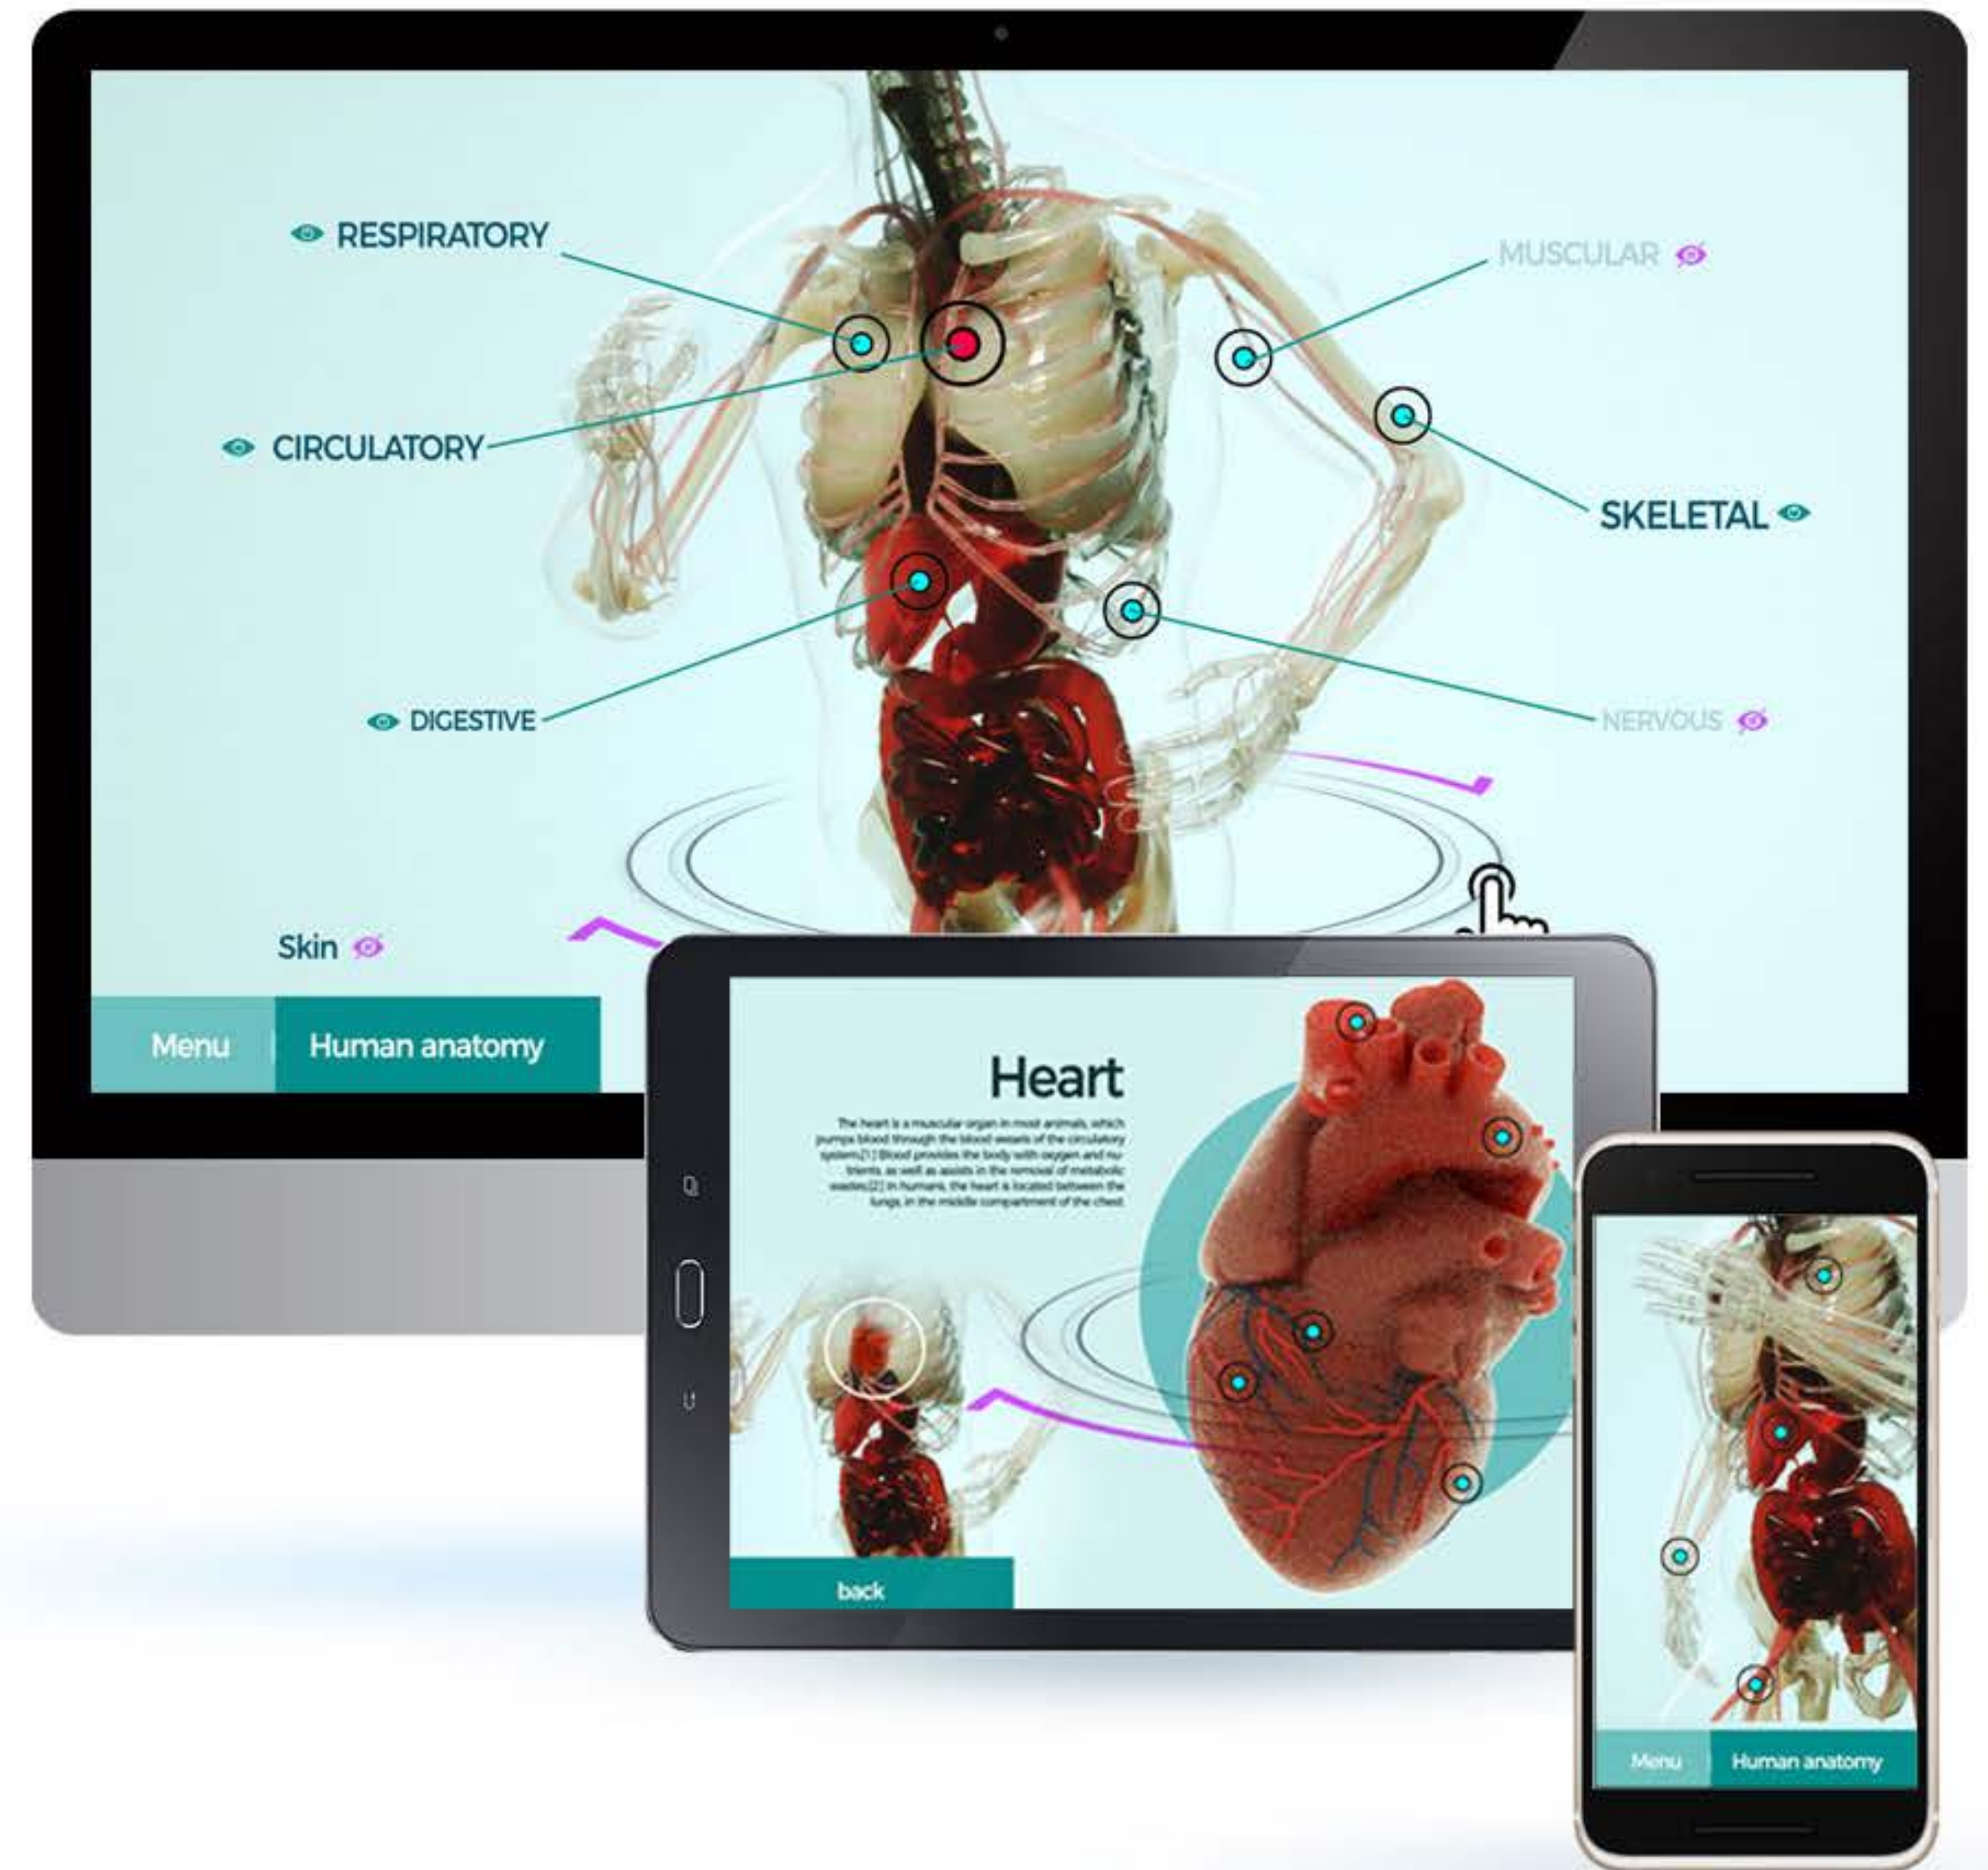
RESPIRATORY

MUSCULAR

CIRCULATORY

SKELETAL

DIGESTIVE

NERVOUS

Skin

Menu

Human anatomy

Heart

The heart is a muscular organ in most animals, which pumps blood through the blood vessels of the circulatory system.[1] Blood provides the body with oxygen and nutrients, as well as assists in the removal of metabolic wastes.[2] In humans, the heart is located between the lungs, in the middle compartment of the chest.

back

Menu

Human anatomy